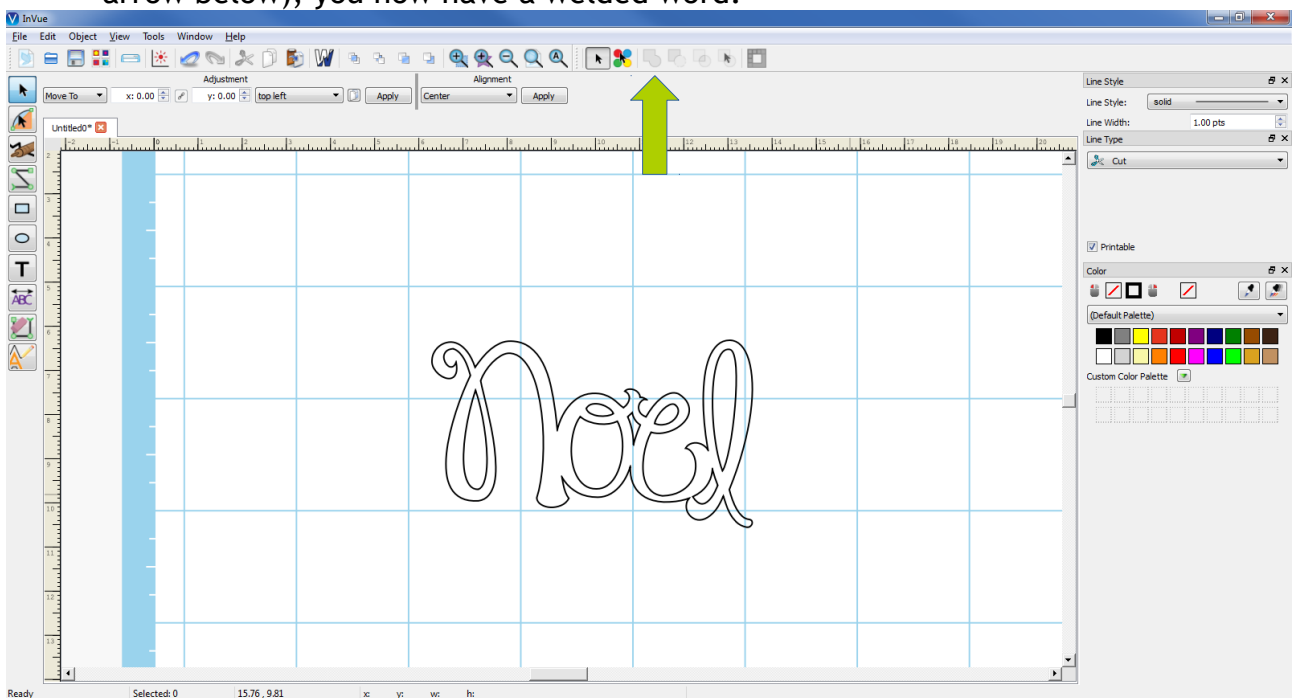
arrow below), you now have a welded word.

InVue

File Edit Object View Tools Window Help

Adjustment

Move To x: 0.00 y: 0.00 top left Apply

Alignment

Center Apply

Untitled0*

Line Style

Line Style: solid

Line Width: 1.00 pts

Line Type

Cut

Printable

Color

(Default Palette)

Custom Color Palette

Noel

Ready Selected: 0 15.76 , 9.81 x: y: w: h: